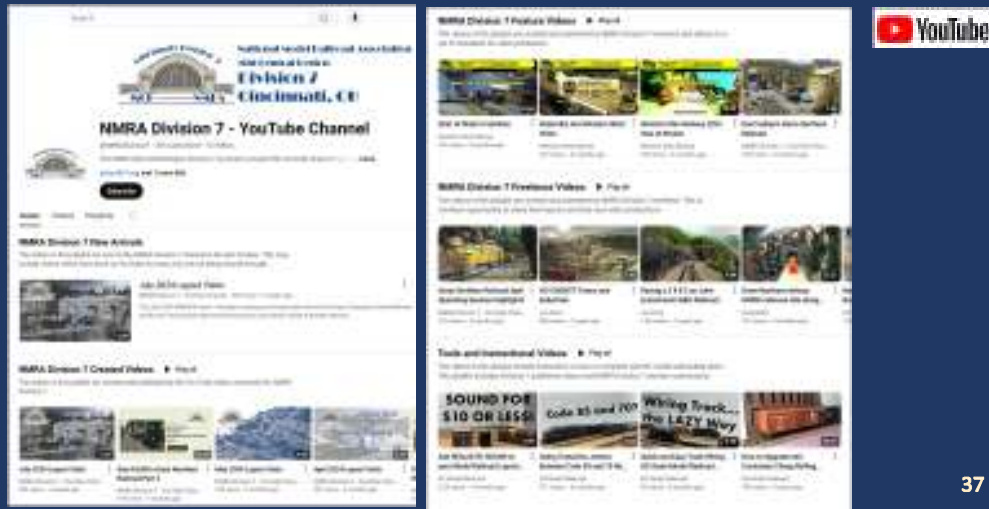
National Model Railroad Association
Mid Central Region
Division 7
Cincinnati, OH

NMRA Division 7 - YouTube Channel

Subscribe

NMRA Division 7 New Arrivals

July 2024 Layout Video

NMRA Division 7 Created Videos ▶ Play all

NMRA Division 7 Feature Videos ▶ Play all

NMRA Division 7 Freshness Videos ▶ Play all

Tools and Instructional Videos ▶ Play all

SOUND FOR $10 OR LESS!

Code 83 and 70?

Wiring Track... the LAZY Way

YouTube

37